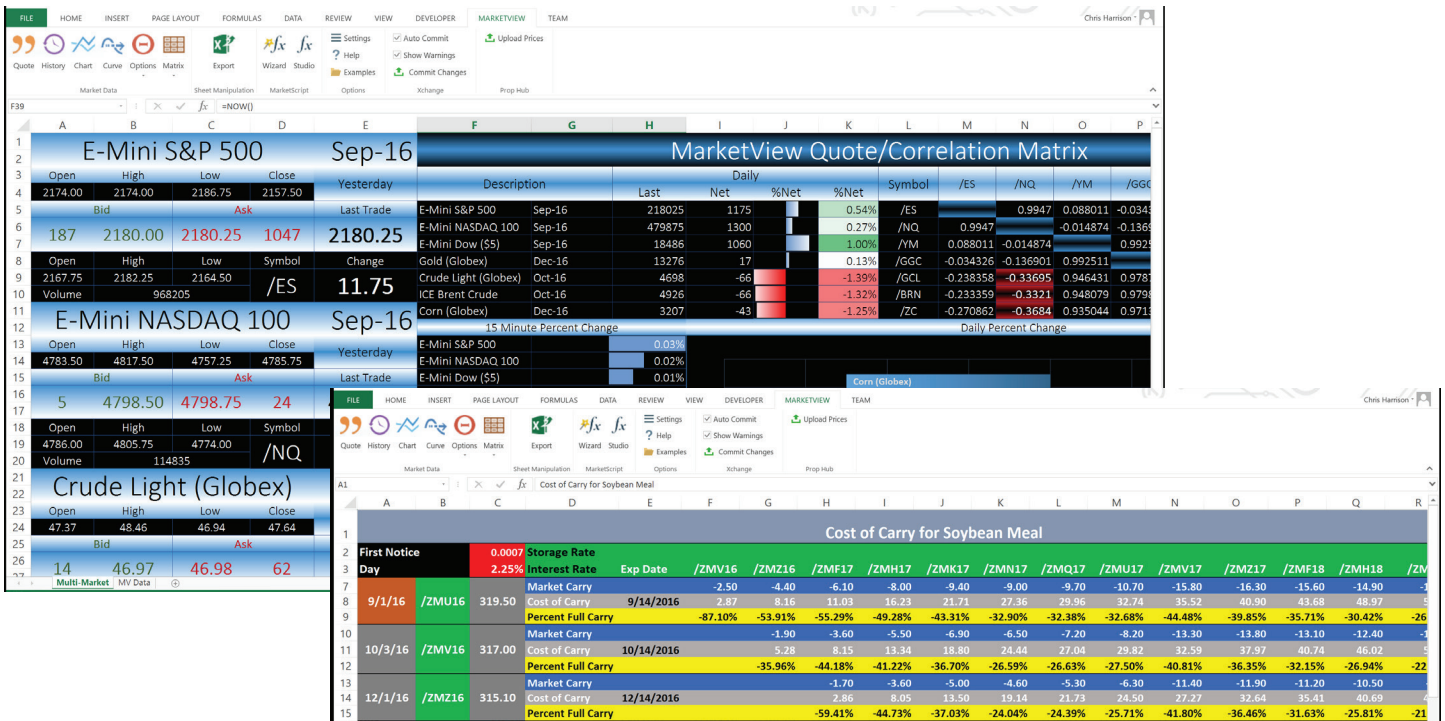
FILE HOME INSERT PAGE LAYOUT FORMULAS DATA REVIEW VIEW DEVELOPER MARKETVIEW TEAM

Chris Harrison

Quote History Chart Curve Options Matrix
Market Data
Export
Sheet Manipulation
Wizard Studio
MarketScript
Settings
Help
Examples
Options
Auto Commit
Show Warnings
Commit Changes
Xchange
Upload Prices
Prop Hub

F39 $f_x$ =NOW()

| | A | B | C | D | E | F | G | H | I | J | K | L | M | N | O | P |
|---|---|---|---|---|---|---|---|---|---|---|---|---|---|---|---|---|
| 1-2 | E-Mini S&P 500 | | | | Sep-16 | MarketView Quote/Correlation Matrix | | | | | | | | | | |
| 3 | Open | High | Low | Close | Yesterday | Description | | Daily | | | | | | | | |
| 4 | 2174.00 | 2174.00 | 2186.75 | 2157.50 | | | | Last | Net | %Net | %Net | Symbol | /ES | /NQ | /YM | /GGC |
| 5 | Bid | | Ask | | Last Trade | E-Mini S&P 500 | Sep-16 | 218025 | 1175 | | 0.54% | /ES | | 0.9947 | 0.088011 | -0.0343 |
| 6 | 187 | 2180.00 | 2180.25 | 1047 | 2180.25 | E-Mini NASDAQ 100 | Sep-16 | 479875 | 1300 | | 0.27% | /NQ | 0.9947 | | -0.014874 | -0.1369 |
| 7 | | | | | | E-Mini Dow ($5) | Sep-16 | 18486 | 1060 | | 1.00% | /YM | 0.088011 | -0.014874 | | 0.9925 |
| 8 | Open | High | Low | Symbol | Change | Gold (Globex) | Dec-16 | 13276 | 17 | | 0.13% | /GGC | -0.034326 | -0.136901 | 0.992511 | |
| 9 | 2167.75 | 2182.25 | 2164.50 | /ES | 11.75 | Crude Light (Globex) | Oct-16 | 4698 | -66 | | -1.39% | /GCL | -0.238358 | -0.33695 | 0.946431 | 0.9787 |
| 10 | Volume | 968205 | | | | ICE Brent Crude | Oct-16 | 4926 | -66 | | -1.32% | /BRN | -0.233359 | -0.3321 | 0.948079 | 0.9798 |
| 11 | E-Mini NASDAQ 100 | | | | Sep-16 | Corn (Globex) | Dec-16 | 3207 | -43 | | -1.25% | /ZC | -0.270862 | -0.3684 | 0.935044 | 0.9713 |
| 12 | | | | | | 15 Minute Percent Change | | | | | | Daily Percent Change | | | | |
| 13 | Open | High | Low | Close | Yesterday | E-Mini S&P 500 | | 0.03% | | | | | | | | |
| 14 | 4783.50 | 4817.50 | 4757.25 | 4785.75 | | E-Mini NASDAQ 100 | | 0.02% | | | | | | | | |
| 15 | Bid | | Ask | | Last Trade | E-Mini Dow ($5) | | 0.01% | | | | | | | | |
| 16 | 5 | 4798.50 | 4798.75 | 24 | | | | | | | Corn (Globex) | | | | | |
| 18 | Open | High | Low | Symbol | | | | | | | | | | | | |
| 19 | 4786.00 | 4805.75 | 4774.00 | /NQ | | | | | | | | | | | | |
| 20 | Volume | 114835 | | | | | | | | | | | | | | |
| 22 | Crude Light (Globex) | | | | | | | | | | | | | | | |
| 23 | Open | High | Low | Close | | | | | | | | | | | | |
| 24 | 47.37 | 48.46 | 46.94 | 47.64 | | | | | | | | | | | | |
| 25 | Bid | | Ask | | | | | | | | | | | | | |
| 26 | 14 | 46.97 | 46.98 | 62 | | | | | | | | | | | | |

Multi-Market MV Data

FILE HOME INSERT PAGE LAYOUT FORMULAS DATA REVIEW VIEW DEVELOPER MARKETVIEW TEAM

Chris Harrison

Quote History Chart Curve Options Matrix
Market Data
Export
Sheet Manipulation
Wizard Studio
MarketScript
Settings
Help
Examples
Options
Auto Commit
Show Warnings
Commit Changes
Xchange
Upload Prices
Prop Hub

A1 $f_x$ Cost of Carry for Soybean Meal

Cost of Carry for Soybean Meal

| A | B | C | D | E | F | G | H | I | J | K | L | M | N | O | P | Q |
|---|---|---|---|---|---|---|---|---|---|---|---|---|---|---|---|---|
| First Notice Day | | 0.0007 | Storage Rate | | | | | | | | | | | | | |
| | | 2.25% | Interest Rate | Exp Date | /ZMV16 | /ZMZ16 | /ZMF17 | /ZMH17 | /ZMK17 | /ZMN17 | /ZMQ17 | /ZMU17 | /ZMV17 | /ZMZ17 | /ZMF18 | /ZMH18 |
| 9/1/16 | /ZMU16 | 319.50 | Market Carry | | -2.50 | -4.40 | -6.10 | -8.00 | -9.40 | -9.00 | -9.70 | -10.70 | -15.80 | -16.30 | -15.60 | -14.90 |
| | | | Cost of Carry | 9/14/2016 | 2.87 | 8.16 | 11.03 | 16.23 | 21.71 | 27.36 | 29.96 | 32.74 | 35.52 | 40.90 | 43.68 | 48.97 |
| | | | Percent Full Carry | | -87.10% | -53.91% | -55.29% | -49.28% | -43.31% | -32.90% | -32.38% | -32.68% | -44.48% | -39.85% | -35.71% | -30.42% |
| 10/3/16 | /ZMV16 | 317.00 | Market Carry | | | -1.90 | -3.60 | -5.50 | -6.90 | -6.50 | -7.20 | -8.20 | -13.30 | -13.80 | -13.10 | -12.40 |
| | | | Cost of Carry | 10/14/2016 | | 5.28 | 8.15 | 13.34 | 18.80 | 24.44 | 27.04 | 29.82 | 32.59 | 37.97 | 40.74 | 46.02 |
| | | | Percent Full Carry | | | -35.96% | -44.18% | -41.22% | -36.70% | -26.59% | -26.63% | -27.50% | -40.81% | -36.35% | -32.15% | -26.94% |
| 12/1/16 | /ZMZ16 | 315.10 | Market Carry | | | | -1.70 | -3.60 | -5.00 | -4.60 | -5.30 | -6.30 | -11.40 | -11.90 | -11.20 | -10.50 |
| | | | Cost of Carry | 12/14/2016 | | | 2.86 | 8.05 | 13.50 | 19.14 | 21.73 | 24.50 | 27.27 | 32.64 | 35.41 | 40.69 |
| | | | Percent Full Carry | | | | -59.41% | -44.73% | -37.03% | -24.04% | -24.39% | -25.71% | -41.80% | -36.46% | -31.63% | -25.81% |